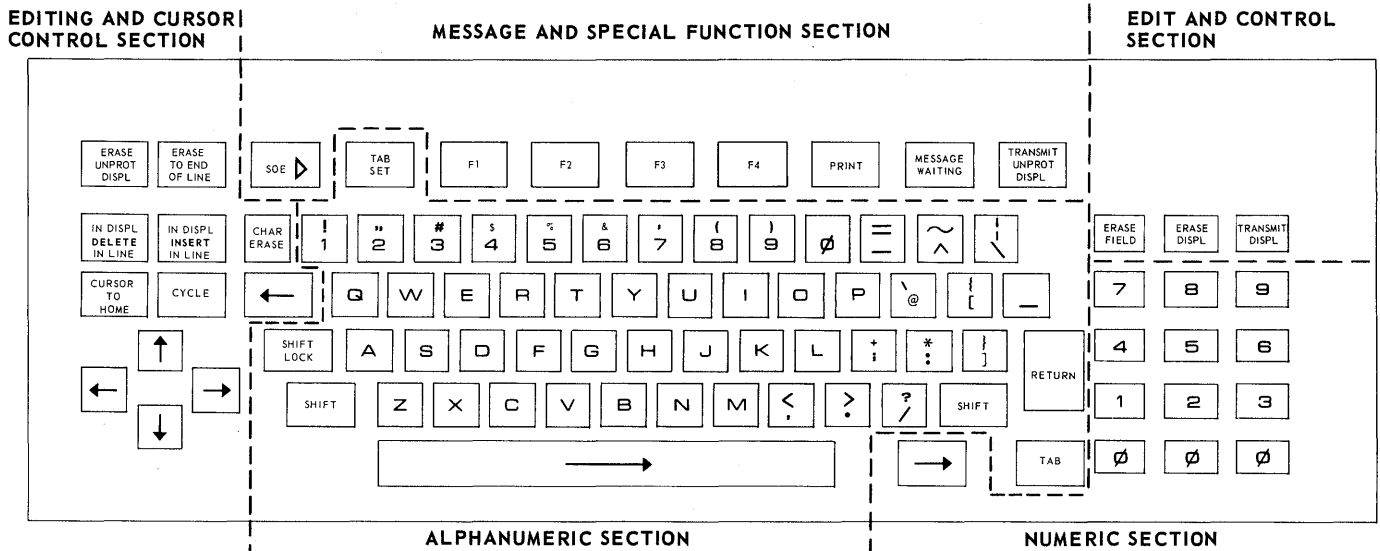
EDITING AND CURSOR CONTROL SECTION

MESSAGE AND SPECIAL FUNCTION SECTION

EDIT AND CONTROL SECTION

ERASE UNPROT DISPL

ERASE TO END OF LINE

SOE ▷

TAB SET

F1

F2

F3

F4

PRINT

MESSAGE WAITING

TRANSMIT UNPROT DISPL

IN DISPL DELETE IN LINE

IN DISPL INSERT IN LINE

CHAR ERASE

! 1

" 2

# 3

$ 4

% 5

& 6

' 7

( 8

) 9

Ø

= –

~ ^

| \

ERASE FIELD

ERASE DISPL

TRANSMIT DISPL

CURSOR TO HOME

CYCLE

←

Q W E R T Y U I O P

` @

{ [

_

7 8 9

SHIFT LOCK

A S D F G H J K L

+ ;

* :

} ]

RETURN

4 5 6

↑

← →

↓

SHIFT

Z X C V B N M

< ,

> .

? /

SHIFT

1 2 3

→

→

TAB

Ø Ø Ø

ALPHANUMERIC SECTION

NUMERIC SECTION